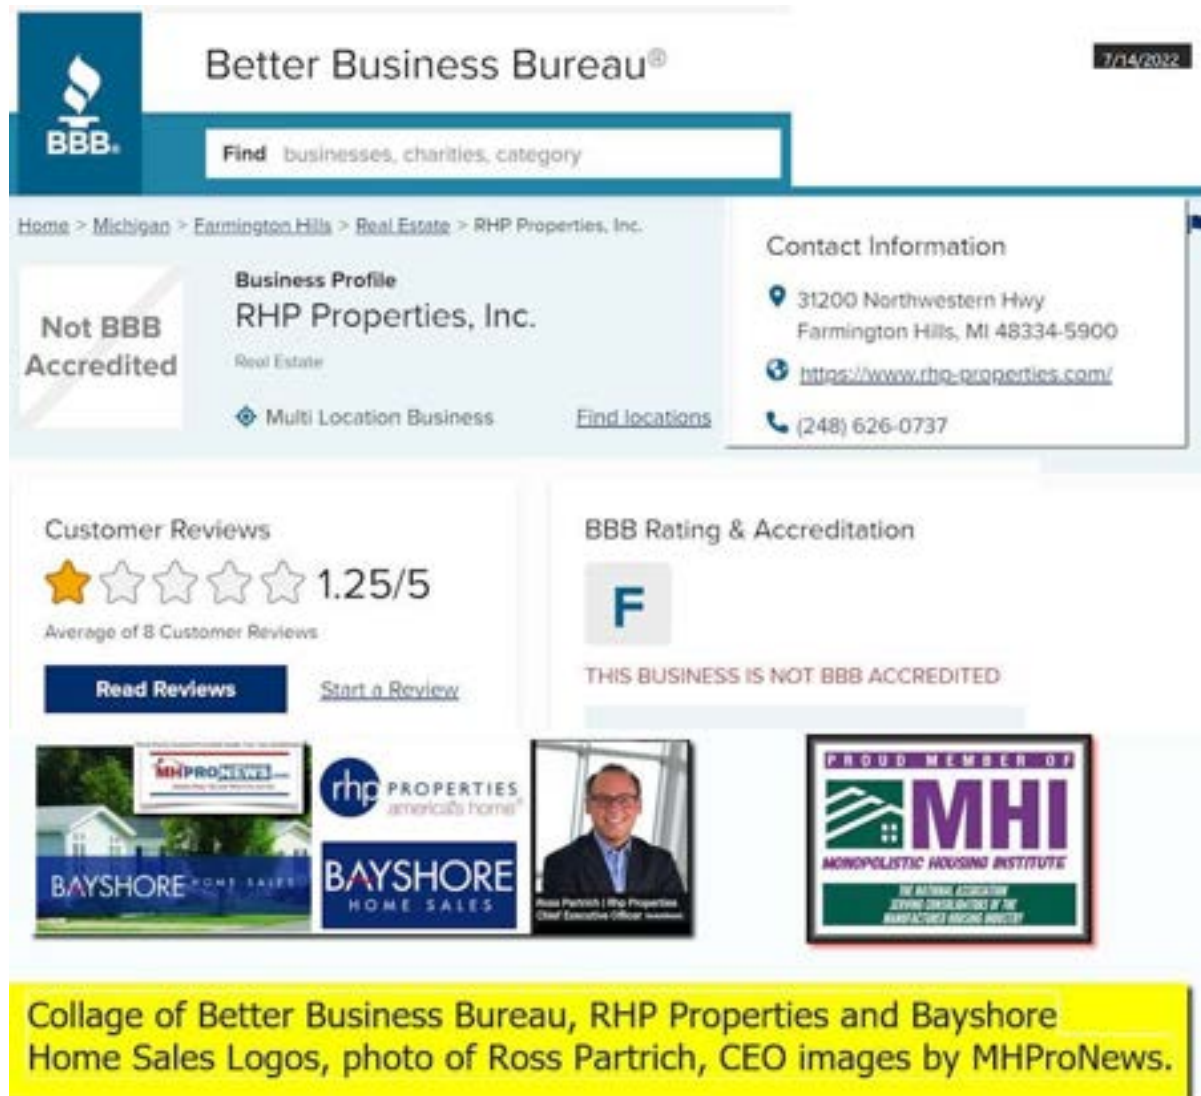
BBB.

Better Business Bureau®

7/14/2022

Find businesses, charities, category

Home > Michigan > Farmington Hills > Real Estate > RHP Properties, Inc.

Not BBB Accredited

Business Profile

RHP Properties, Inc.

Real Estate

Multi Location Business

Find locations

Contact Information

31200 Northwestern Hwy Farmington Hills, MI 48334-5900

https://www.rhp-properties.com/

(248) 626-0737

Customer Reviews

1.25/5

Average of 8 Customer Reviews

Read Reviews

Start a Review

BBB Rating & Accreditation

F

THIS BUSINESS IS NOT BBB ACCREDITED

MHPRONEWS

BAYSHORE HOME SALES

rhp PROPERTIES america's home®

BAYSHORE HOME SALES

Ross Partrich | Rhp Properties Chief Executive Officer

PROUD MEMBER OF

MHI

MONOPOLISTIC HOUSING INSTITUTE

THE NATIONAL ASSOCIATION SERVING CONSOLIDATORS OF THE MANUFACTURED HOUSING INDUSTRY

Collage of Better Business Bureau, RHP Properties and Bayshore Home Sales Logos, photo of Ross Partrich, CEO images by MHProNews.